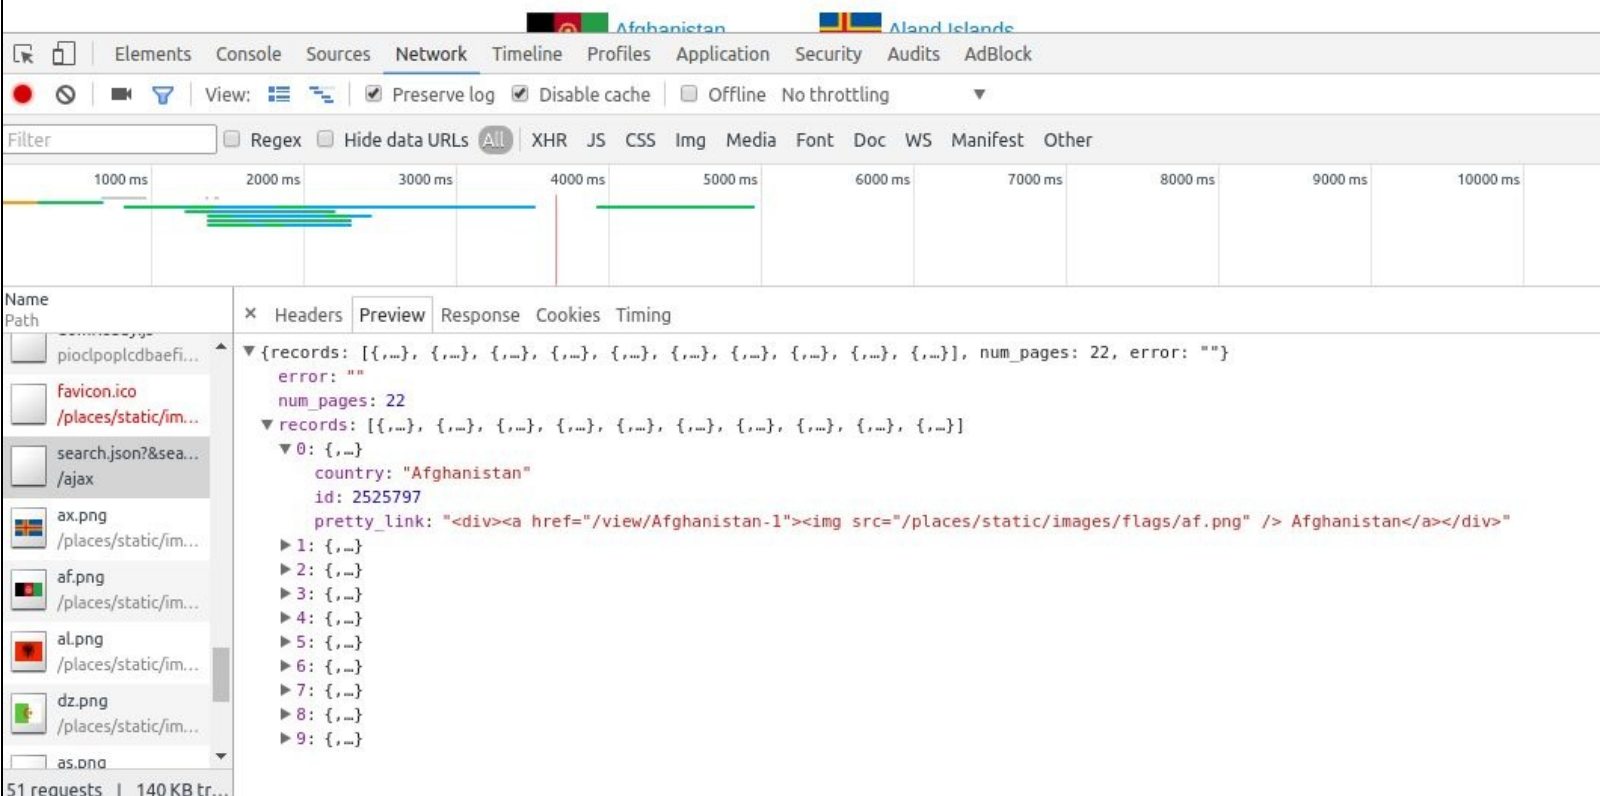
Afghanistan Aland Islands

Elements Console Sources Network Timeline Profiles Application Security Audits AdBlock

View: Preserve log Disable cache Offline No throttling

Filter Regex Hide data URLs All XHR JS CSS Img Media Font Doc WS Manifest Other

1000 ms 2000 ms 3000 ms 4000 ms 5000 ms 6000 ms 7000 ms 8000 ms 9000 ms 10000 ms

Name
Path

pioclpoplcdbaefi...

favicon.ico
/places/static/im...

search.json?&sea...
/ajax

ax.png
/places/static/im...

af.png
/places/static/im...

al.png
/places/static/im...

dz.png
/places/static/im...

as.png

51 requests | 140 KB tr...

× Headers Preview Response Cookies Timing

▼{records: [{,…}, {,…}, {,…}, {,…}, {,…}, {,…}, {,…}, {,…}, {,…}, {,…}], num_pages: 22, error: ""}
error: ""
num_pages: 22
▼records: [{,…}, {,…}, {,…}, {,…}, {,…}, {,…}, {,…}, {,…}, {,…}, {,…}]
▼0: {,…}
country: "Afghanistan"
id: 2525797
pretty_link: "<div><a href="/view/Afghanistan-1"><img src="/places/static/images/flags/af.png" /> Afghanistan</a></div>"
▶1: {,…}
▶2: {,…}
▶3: {,…}
▶4: {,…}
▶5: {,…}
▶6: {,…}
▶7: {,…}
▶8: {,…}
▶9: {,…}